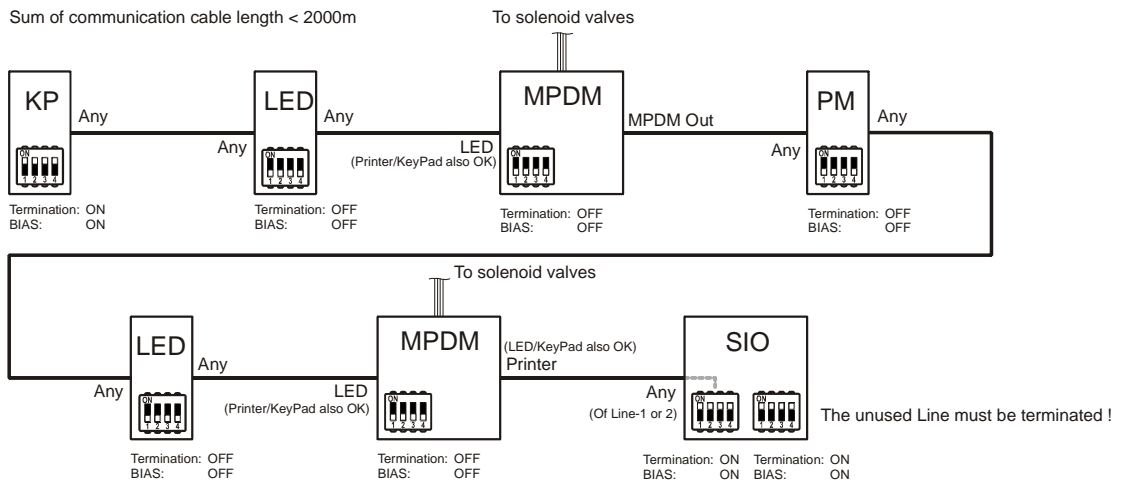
Sum of communication cable length < 2000m

To solenoid valves

KP
Any
ON
1 2 3 4
Termination: ON
BIAS: ON

Any
LED
Any
ON
1 2 3 4
Termination: OFF
BIAS: OFF

LED
(Printer/KeyPad also OK)
MPDM
MPDM Out
ON
1 2 3 4
Termination: OFF
BIAS: OFF

Any
PM
Any
ON
1 2 3 4
Termination: OFF
BIAS: OFF

To solenoid valves

Any
LED
Any
ON
1 2 3 4
Termination: OFF
BIAS: OFF

LED
(Printer/KeyPad also OK)
MPDM
(LED/KeyPad also OK)
Printer
ON
1 2 3 4
Termination: OFF
BIAS: OFF

Any
(Of Line-1 or 2)
SIO
ON
1 2 3 4
ON
1 2 3 4
The unused Line must be terminated !
Termination: ON
BIAS: ON
Termination: ON
BIAS: ON